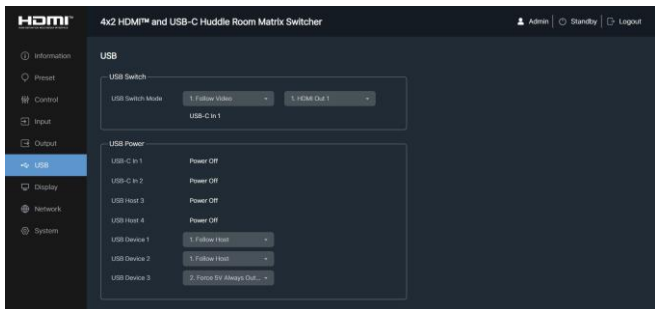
HDMI

4x2 HDMI™ and USB-C Huddle Room Matrix Switcher

Admin | Standby | Logout

Information
Preset
Control
Input
Output
USB
Display
Network
System

USB

USB Switch

USB Switch Mode | 1. Follow Video | 1. HDMI Out 1

USB-C In 1

USB Power

USB-C In 1 Power Off

USB-C In 2 Power Off

USB Host 3 Power Off

USB Host 4 Power Off

USB Device 1 1. Follow Host

USB Device 2 1. Follow Host

USB Device 3 2. Force 5V Always Out...